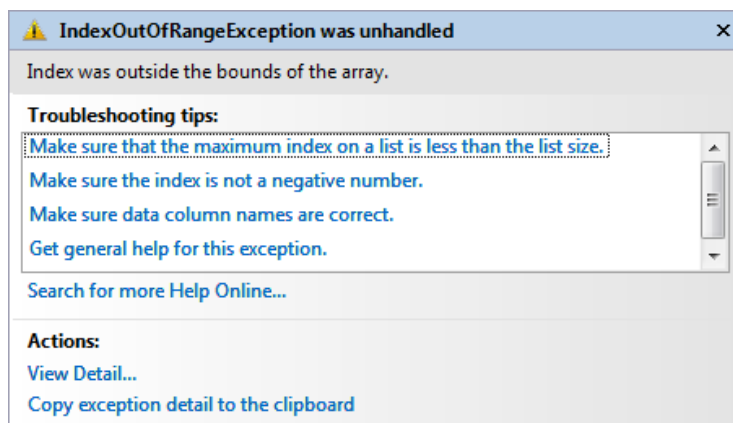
IndexOutOfRangeException was unhandled

Index was outside the bounds of the array.

Troubleshooting tips:

Make sure that the maximum index on a list is less than the list size.

Make sure the index is not a negative number.

Make sure data column names are correct.

Get general help for this exception.

Search for more Help Online...

Actions:

View Detail...

Copy exception detail to the clipboard